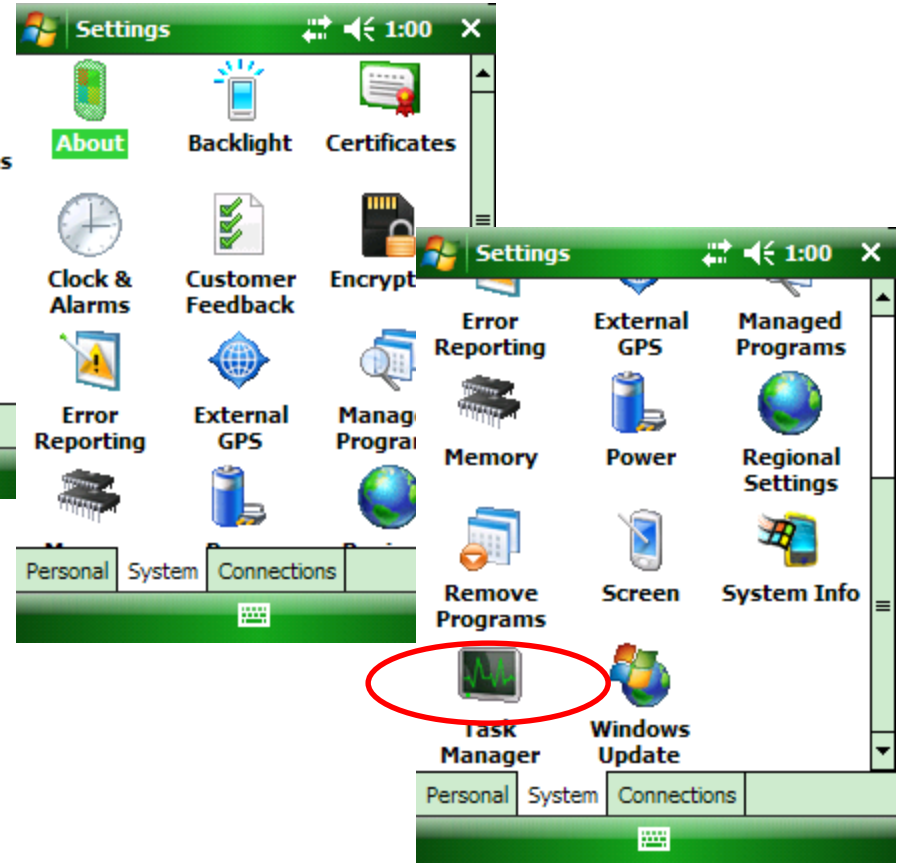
Settings 1:00

s

About

Backlight

Certificates

Clock & Alarms

Customer Feedback

Encrypt

Error Reporting

External GPS

Manage Progra

Personal System Connections

Settings 1:00

Error Reporting

External GPS

Managed Programs

Memory

Power

Regional Settings

Remove Programs

Screen

System Info

Task Manager

Windows Update

Personal System Connections